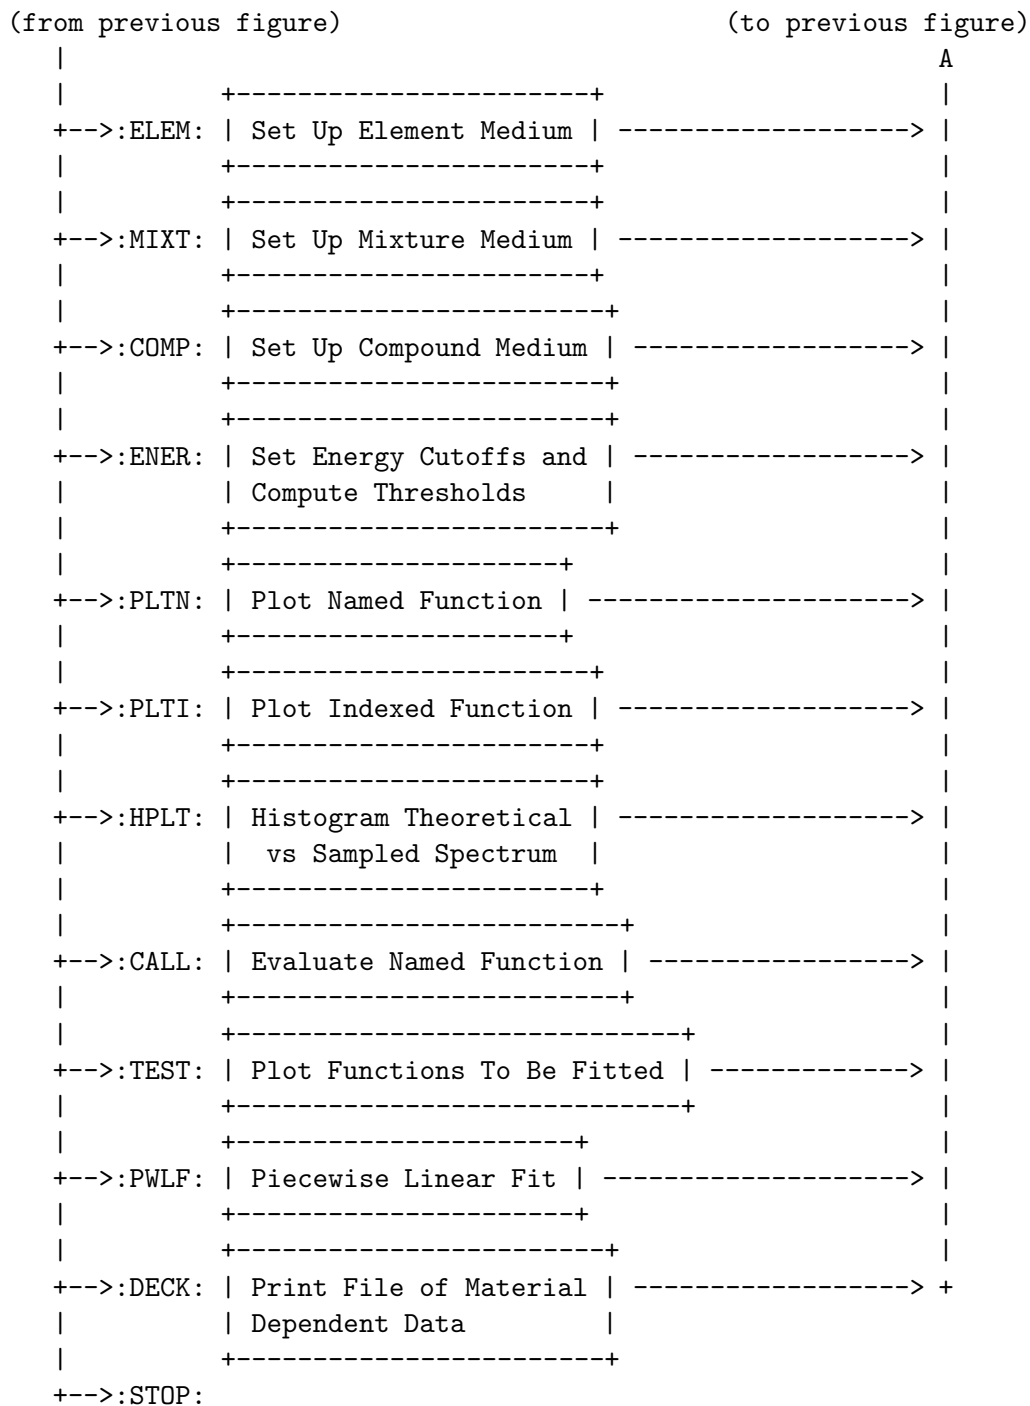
(from previous figure) (to previous figure)

A

:ELEM: Set Up Element Medium

:MIXT: Set Up Mixture Medium

:COMP: Set Up Compound Medium

:ENER: Set Energy Cutoffs and Compute Thresholds

:PLTN: Plot Named Function

:PLTI: Plot Indexed Function

:HPLT: Histogram Theoretical vs Sampled Spectrum

:CALL: Evaluate Named Function

:TEST: Plot Functions To Be Fitted

:PWLF: Piecewise Linear Fit

:DECK: Print File of Material Dependent Data

:STOP: